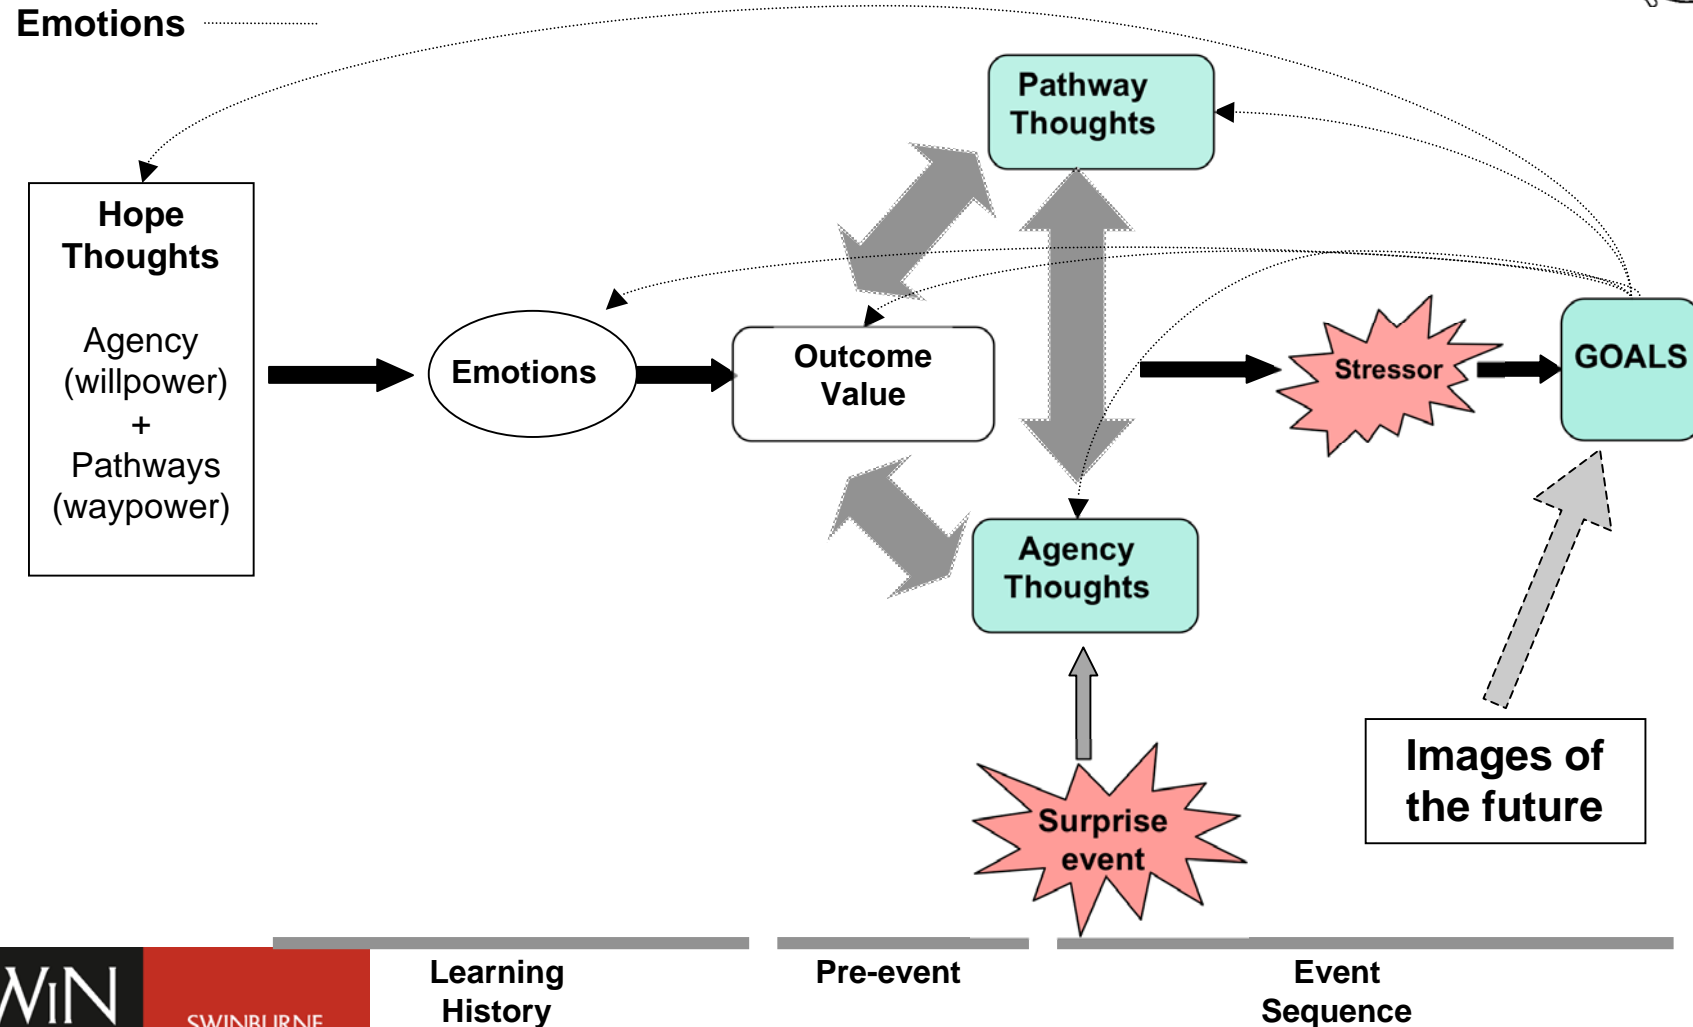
Emotions

Hope Thoughts

Agency (willpower) + Pathways (waypower)

Emotions

Outcome Value

Pathway Thoughts

Agency Thoughts

Stressor

GOALS

Surprise event

Images of the future

WIN

SWINBURNE

Learning History

Pre-event

Event Sequence